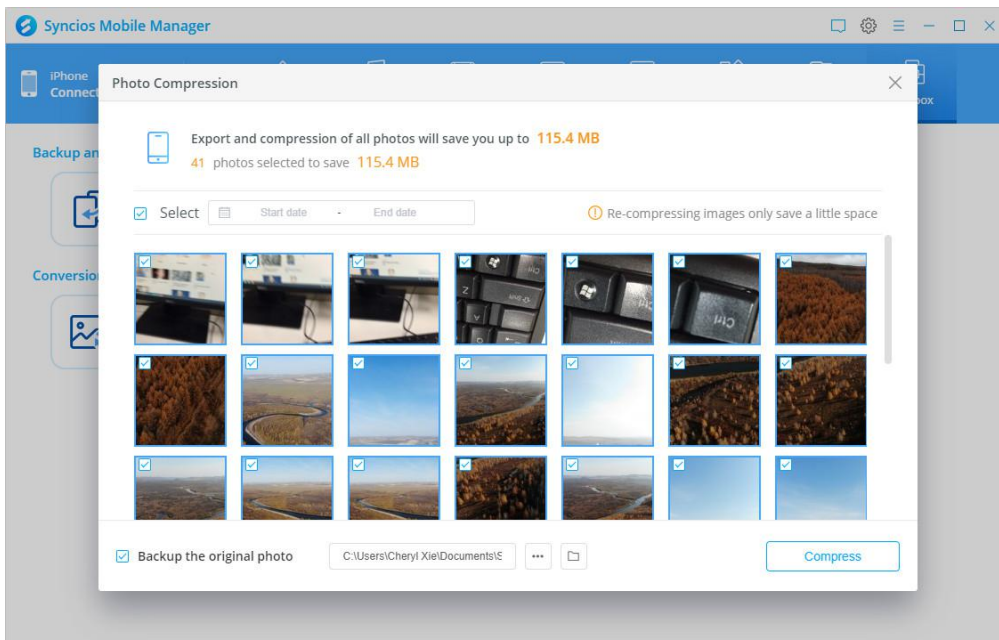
Syncios Mobile Manager

iPhone
Connect

Backup an

Conversio

oox

Photo Compression

Export and compression of all photos will save you up to 115.4 MB
41 photos selected to save 115.4 MB

Select Start date - End date

Re-compressing images only save a little space

Backup the original photo C:\Users\Cheryl Xie\Documents\S ...

Compress